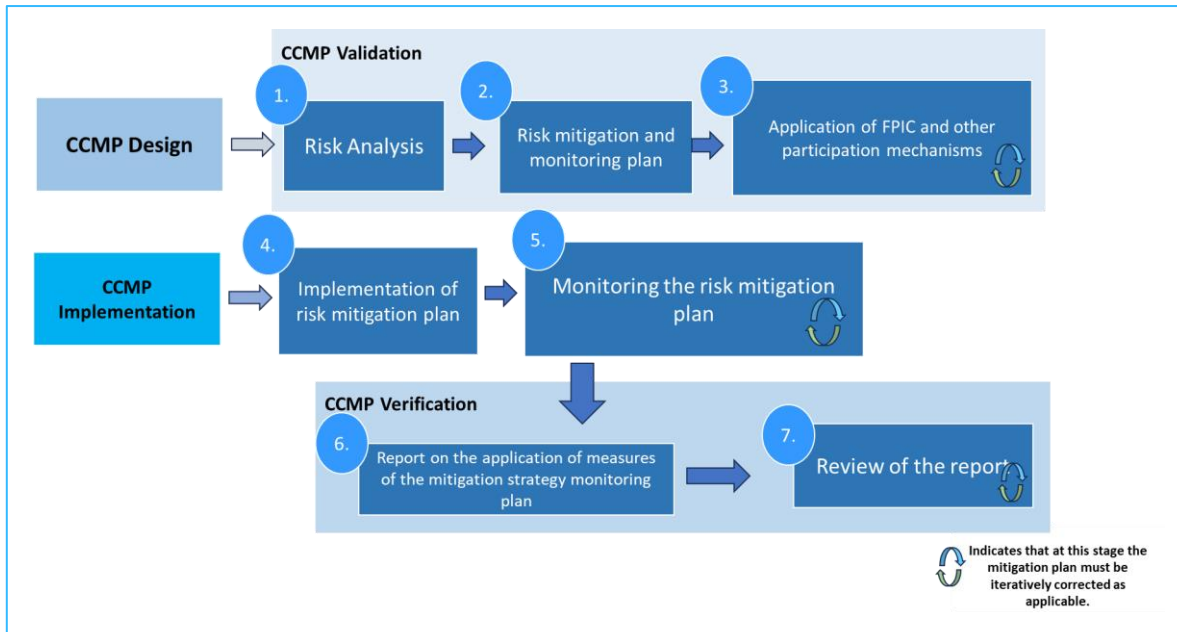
CCMP Validation

CCMP Design

1.
Risk Analysis

2.
Risk mitigation and monitoring plan

3.
Application of FPIC and other participation mechanisms

CCMP Implementation

4.
Implementation of risk mitigation plan

5.
Monitoring the risk mitigation plan

CCMP Verification

6.
Report on the application of measures of the mitigation strategy monitoring plan

7.
Review of the report

Indicates that at this stage the mitigation plan must be iteratively corrected as applicable.